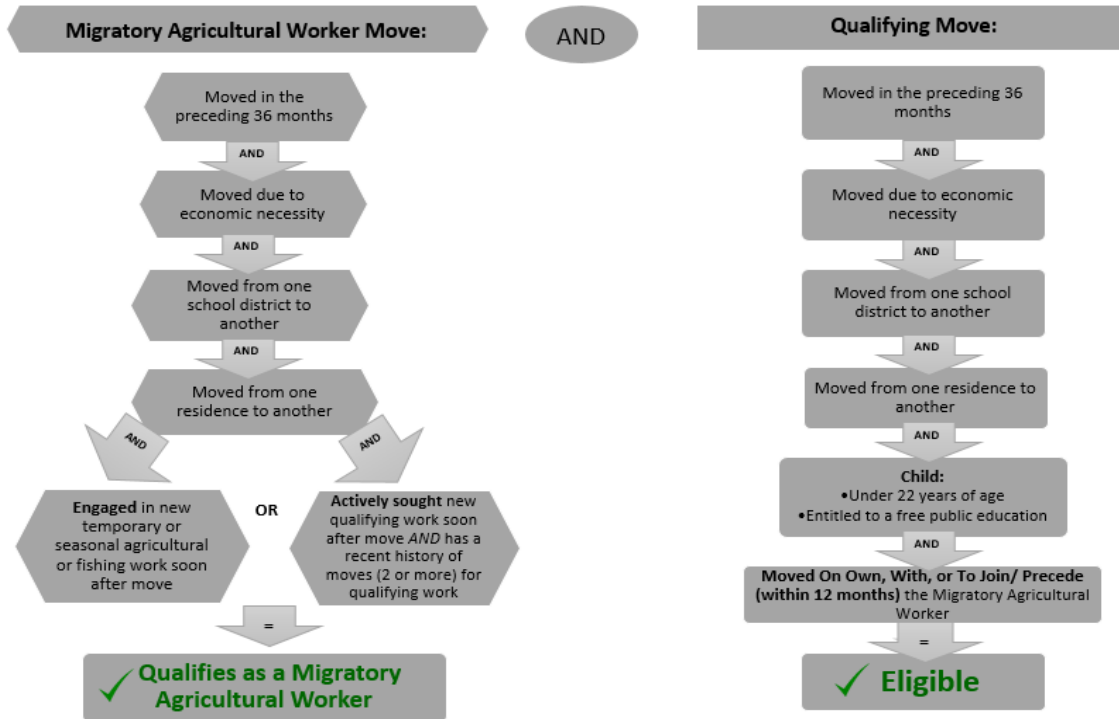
Migratory Agricultural Worker Move:

AND

Qualifying Move:

Moved in the preceding 36 months

AND

Moved due to economic necessity

AND

Moved from one school district to another

AND

Moved from one residence to another

AND

AND

**Engaged** in new temporary or seasonal agricultural or fishing work soon after move

OR

**Actively sought** new qualifying work soon after move *AND* has a recent history of moves (2 or more) for qualifying work

=

✓ Qualifies as a Migratory Agricultural Worker

Moved in the preceding 36 months

AND

Moved due to economic necessity

AND

Moved from one school district to another

AND

Moved from one residence to another

AND

**Child:**
•Under 22 years of age
•Entitled to a free public education

AND

**Moved On Own, With, or To Join/ Precede (within 12 months)** the Migratory Agricultural Worker

=

✓ Eligible